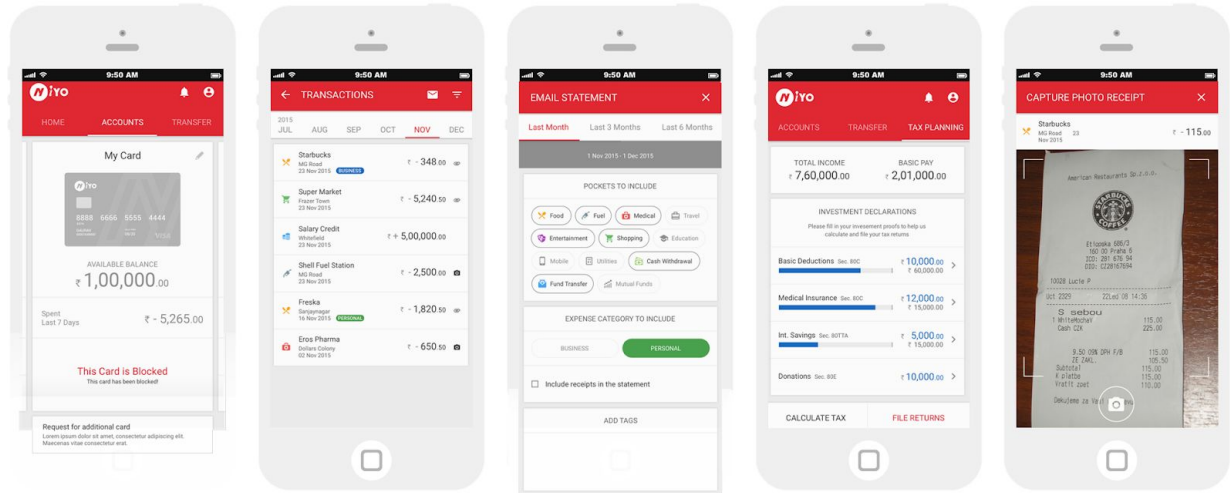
9:50 AM

NiYO

HOME ACCOUNTS TRANSFER

My Card

NiYO

8888 6656 5555 4444

VISA

AVAILABLE BALANCE
₹ 1,00,000.00

Spent
Last 7 Days
₹ - 5,265.00

This Card is Blocked
This card has been blocked!

Request for additional card
Lorem ipsum dolor sit amet, consectetur adipiscing elit. Maecenas vitae consectetur erat.

9:50 AM

TRANSACTIONS

2015
JUL AUG SEP OCT NOV DEC

Starbucks
MG Road
23 Nov 2015
BUSINESS
₹ - 348.00

Super Market
Frezer Town
23 Nov 2015
₹ - 5,240.50

Salary Credit
Whitefield
23 Nov 2015
₹ + 5,00,000.00

Shell Fuel Station
MG Road
19 Nov 2015
₹ - 2,500.00

Freska
Sarjapnagar
16 Nov 2015
PERSONAL
₹ - 1,820.50

Eros Pharma
Dollars Colony
02 Nov 2015
₹ - 650.50

9:50 AM

EMAIL STATEMENT

Last Month Last 3 Months Last 6 Months

1 Nov 2015 - 1 Dec 2015

POCKETS TO INCLUDE

Food Fuel Medical Travel
Entertainment Shopping Education
Mobile Utilities Cash Withdrawal
Fund Transfer Mutual Funds

EXPENSE CATEGORY TO INCLUDE

BUSINESS PERSONAL

Include receipts in the statement

ADD TAGS

9:50 AM

NiYO

ACCOUNTS TRANSFER TAX PLANNING

TOTAL INCOME
₹ 7,60,000.00
BASIC PAY
₹ 2,01,000.00

INVESTMENT DECLARATIONS
Please fill in your investment proofs to help us calculate and file your tax returns

Basic Deductions Sec. 80C
₹ 10,000.00
₹ 60,000.00

Medical Insurance Sec. 80C
₹ 12,000.00
₹ 15,000.00

Int. Savings Sec. 80TTA
₹ 5,000.00
₹ 15,000.00

Donations Sec. 80E
₹ 10,000.00

CALCULATE TAX FILE RETURNS

9:50 AM

CAPTURE PHOTO RECEIPT

Starbucks
MG Road 23
Nov 2015
₹ - 115.00

American Restaurants Sp.z.o.o.
STARBUCKS COFFEE
Ztizinka 686/3
160 00 Praha 6
ICO: 281 676 94
DIC: CZ28167694
10028 Lucie P
Oct 2029 22Led 08 14:36
S sebou
1 WhiteMocha1 115.00
Cash CZK 225.00
9.50 O0% DPH F/B 115.00
ZE ZAKL 105.50
Subtotal 115.00
K platbe 115.00
Vratit zpet 110.00
Dekujeme za Va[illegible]